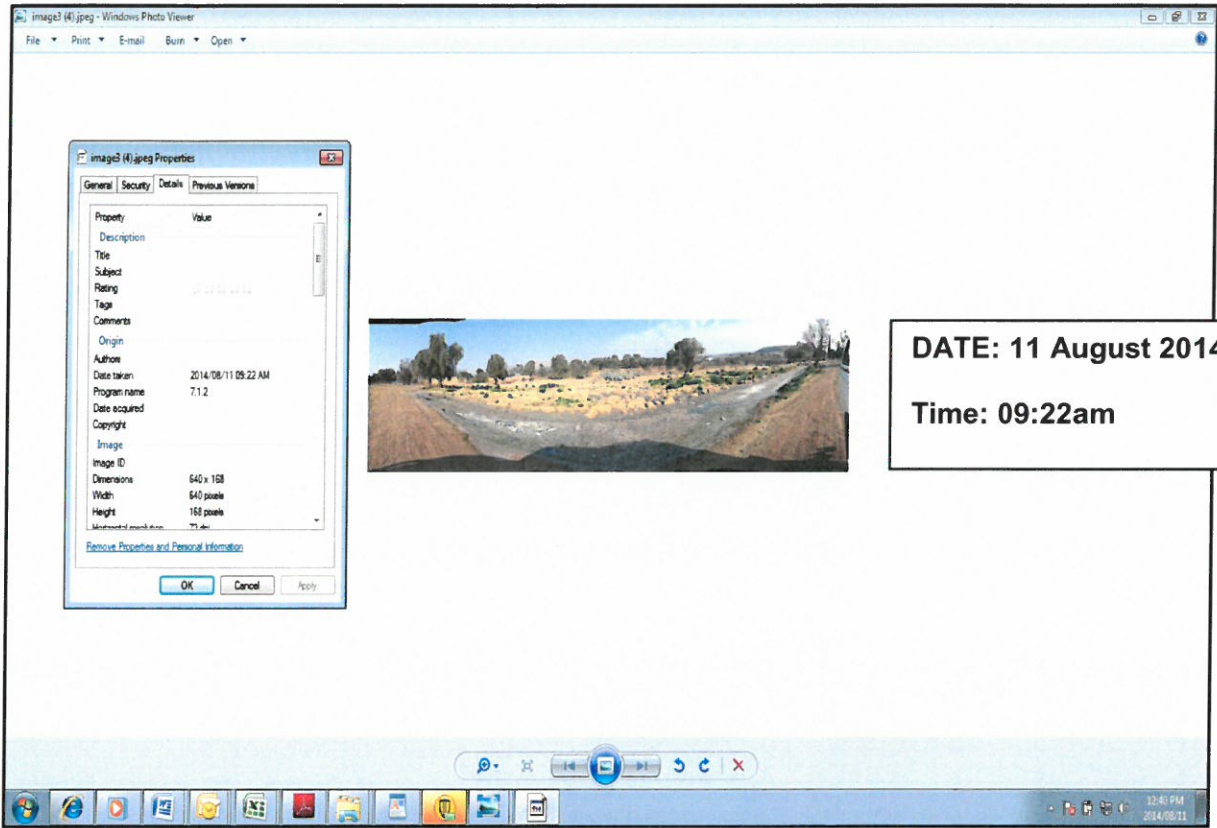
image3 (4).jpeg - Windows Photo Viewer

File Print E-mail Burn Open

image3 (4).jpeg Properties

General Security Details Previous Versions

| Property | Value |
|---|---|
| Description | |
| Title | |
| Subject | |
| Rating | |
| Tags | |
| Comments | |
| Origin | |
| Authors | |
| Date taken | 2014/08/11 09:22 AM |
| Program name | 7.1.2 |
| Date acquired | |
| Copyright | |
| Image | |
| Image ID | |
| Dimensions | 640 x 168 |
| Width | 640 pixels |
| Height | 168 pixels |
| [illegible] | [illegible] |

Remove Properties and Personal Information

OK Cancel Apply

DATE: 11 August 2014

Time: 09:22am

12:40 PM
2014/08/11